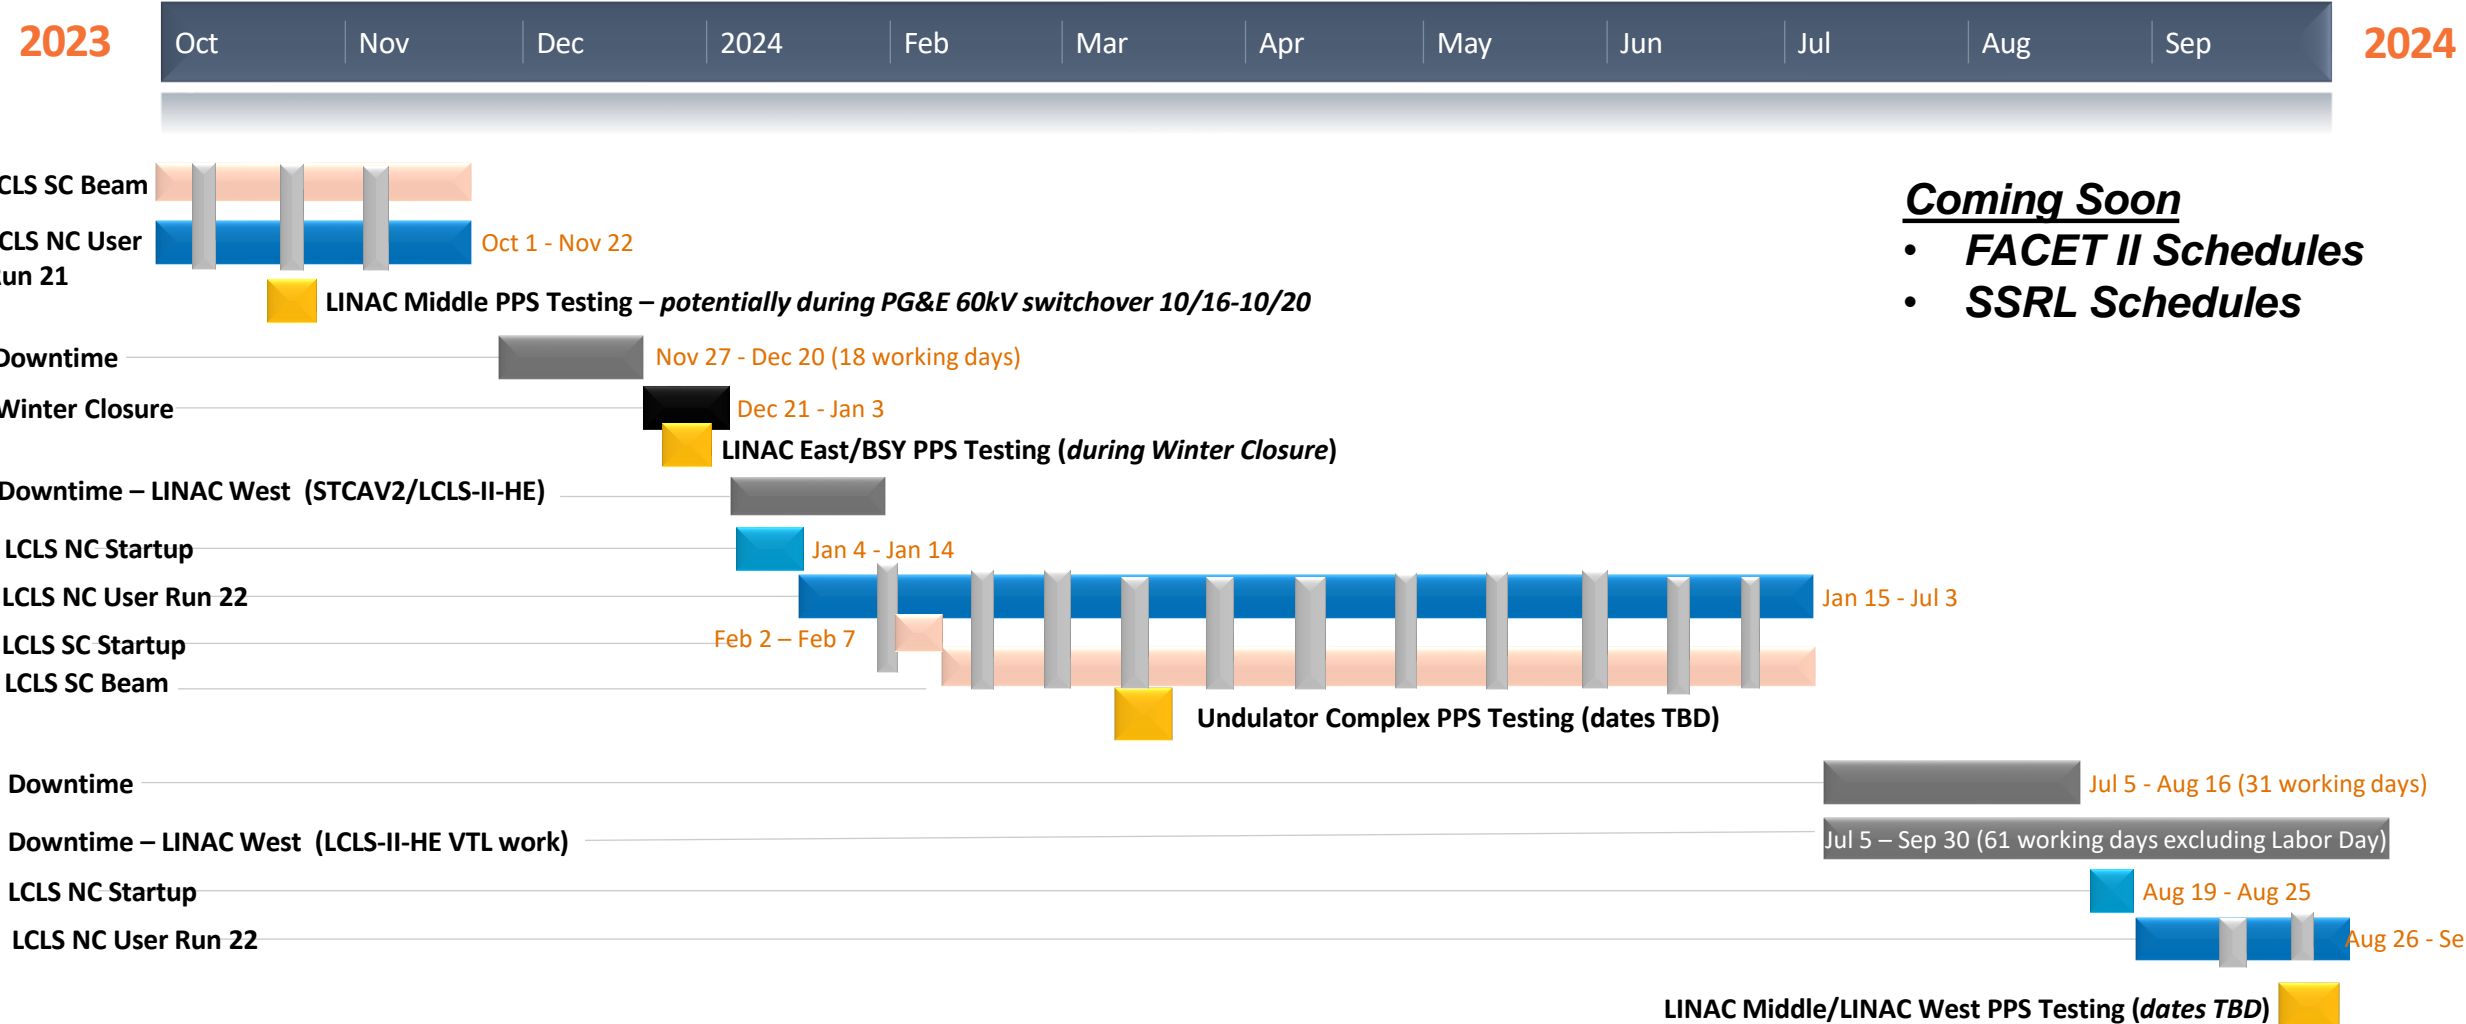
2023

Oct | Nov | Dec | 2024 | Feb | Mar | Apr | May | Jun | Jul | Aug | Sep

2024

CLS SC Beam

CLS NC User Run 21

Oct 1 - Nov 22

LINAC Middle PPS Testing – *potentially during PG&E 60kV switchover 10/16-10/20*

Downtime

Nov 27 - Dec 20 (18 working days)

Winter Closure

Dec 21 - Jan 3

LINAC East/BSY PPS Testing (*during Winter Closure*)

Downtime – LINAC West (STCAV2/LCLS-II-HE)

LCLS NC Startup

Jan 4 - Jan 14

LCLS NC User Run 22

Jan 15 - Jul 3

LCLS SC Startup

Feb 2 – Feb 7

LCLS SC Beam

Undulator Complex PPS Testing (dates TBD)

Downtime

Jul 5 - Aug 16 (31 working days)

Downtime – LINAC West (LCLS-II-HE VTL work)

Jul 5 – Sep 30 (61 working days excluding Labor Day)

LCLS NC Startup

Aug 19 - Aug 25

LCLS NC User Run 22

Aug 26 - Se

LINAC Middle/LINAC West PPS Testing (*dates TBD*)

***Coming Soon***
- ***FACET II Schedules***
- ***SSRL Schedules***